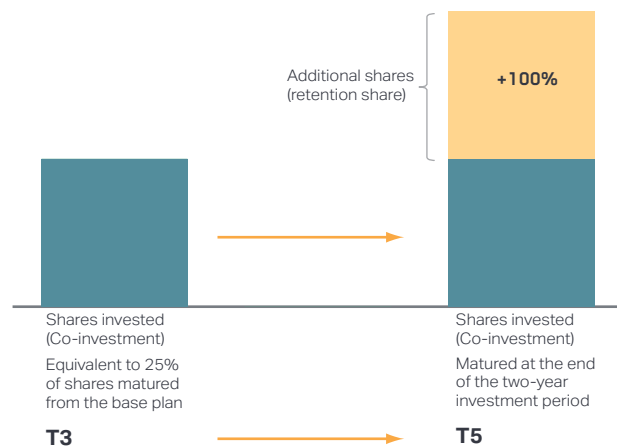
Additional shares (retention share)

+100%

Shares invested (Co-investment)

Equivalent to 25% of shares matured from the base plan

T3

Shares invested (Co-investment)

Matured at the end of the two-year investment period

T5